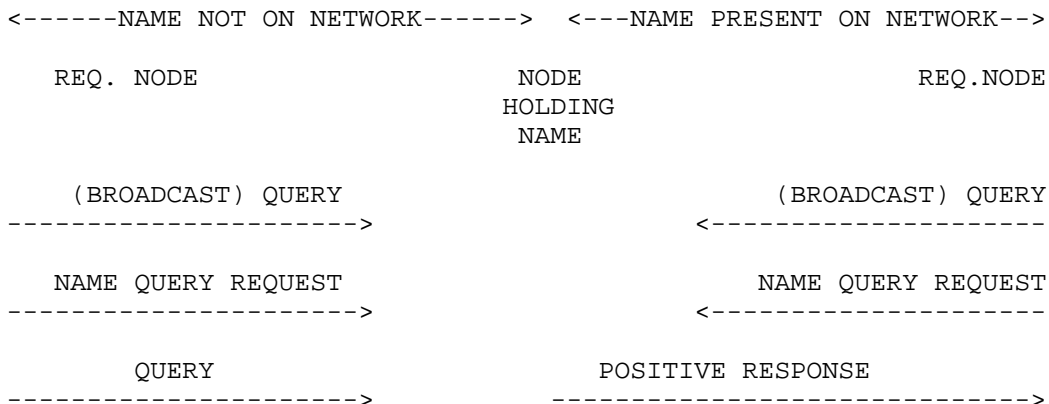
<------NAME NOT ON NETWORK------> <---NAME PRESENT ON NETWORK-->

REQ. NODE NODE HOLDING NAME REQ.NODE

(BROADCAST) QUERY (BROADCAST) QUERY
----------------------> <---------------------

NAME QUERY REQUEST NAME QUERY REQUEST
----------------------> <---------------------

QUERY POSITIVE RESPONSE
----------------------> ----------------------------->